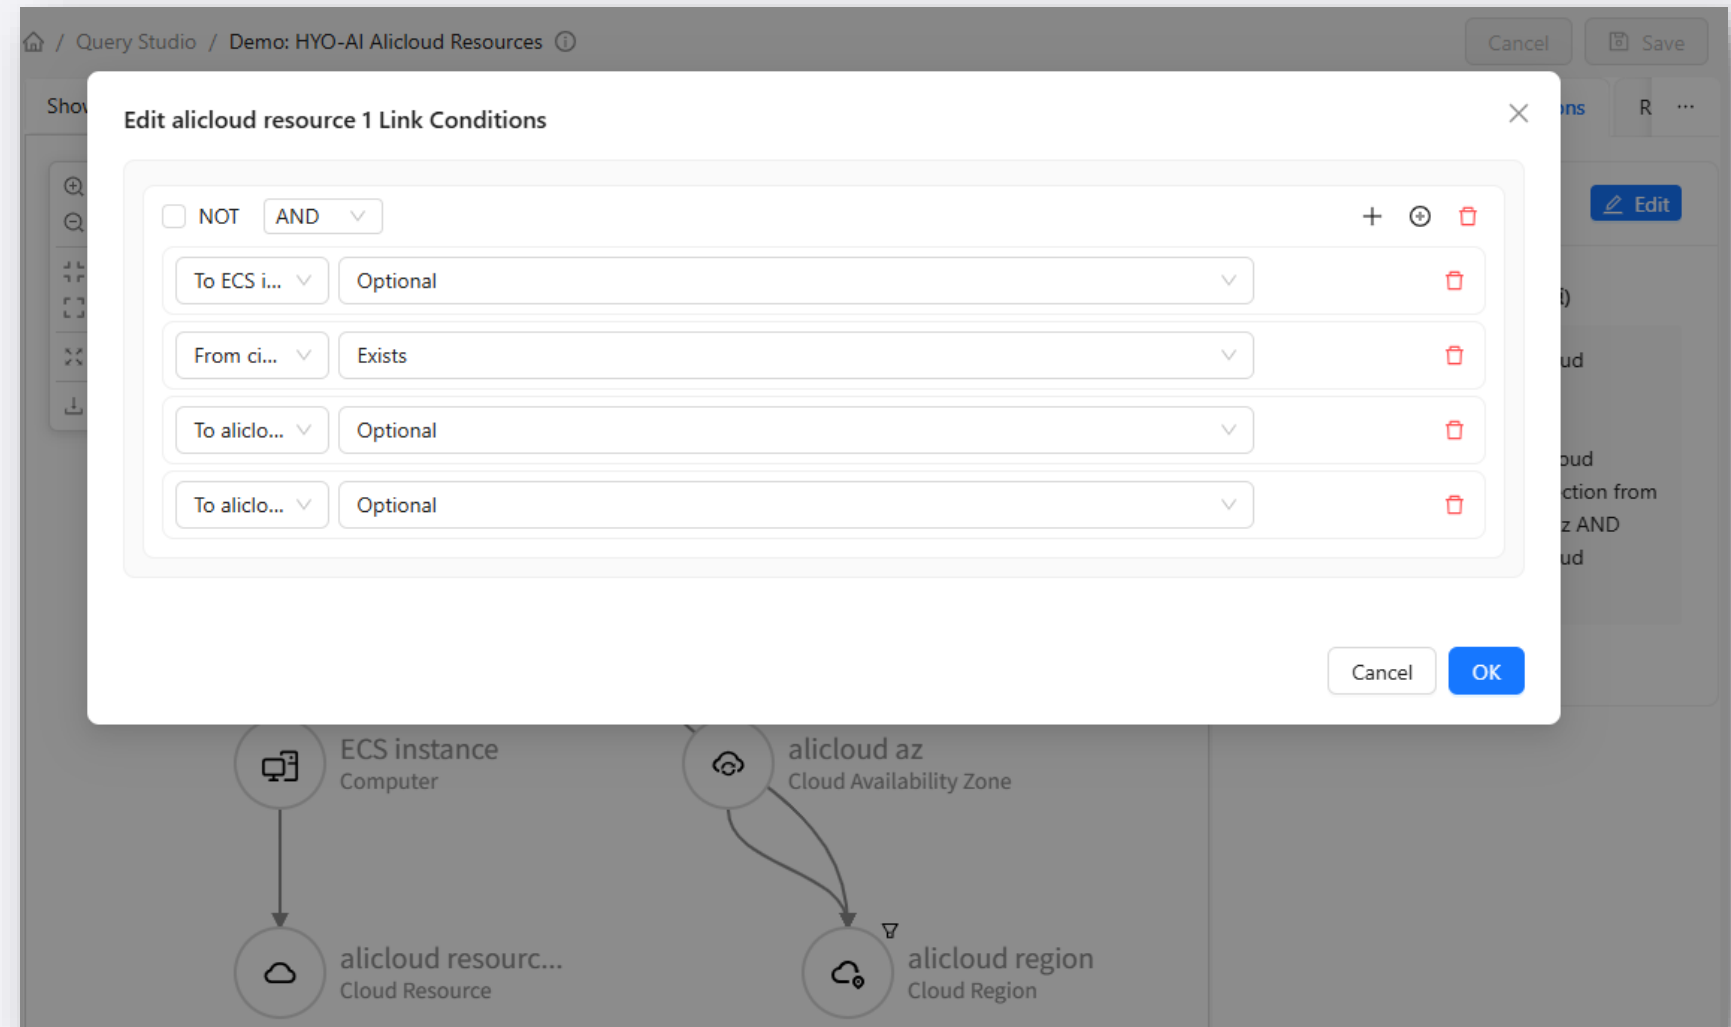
/ Query Studio / Demo: HYO-AI Alicloud Resources

Cancel Save

Shov

ons R ···

Edit

Edit alicloud resource 1 Link Conditions

NOT AND

To ECS i... Optional

From ci... Exists

To aliclo... Optional

To aliclo... Optional

Cancel OK

i)

ud

oud

ction from

z AND

ud

ECS instance
Computer

alicloud az
Cloud Availability Zone

alicloud resourc...
Cloud Resource

alicloud region
Cloud Region